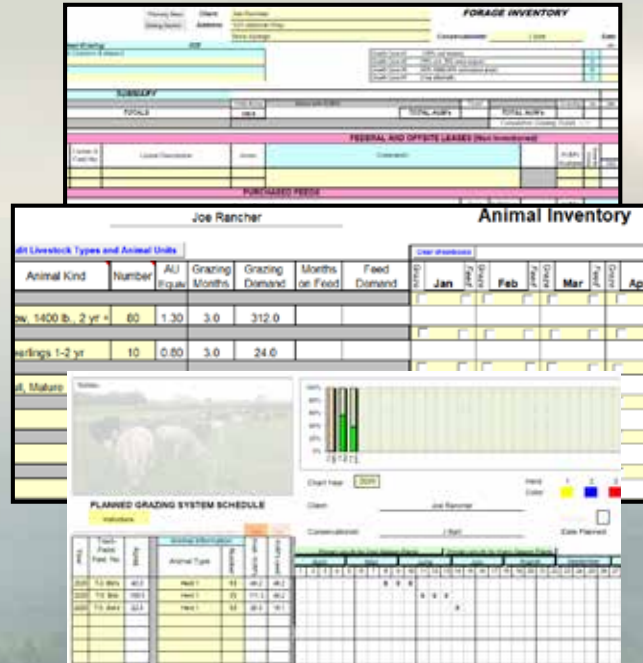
FORAGE INVENTORY

Client: Joe Rancher

Address:

Conservationist:

SUBTOTALS

TOTALS

TOTAL AUM's

TOTAL AUM's

FEDERAL AND OFFSITE LEASES

Legal Description

Acres

Comments

PURCHASED FEEDS

Joe Rancher

Animal Inventory

Edit Livestock Types and Animal Units

Clear checkboxes

| Animal Kind | Number | AU Equiv | Grazing Months | Grazing Demand | Months on Feed | Feed Demand | Jan | Feb | Mar | Ap |
|---|---|---|---|---|---|---|---|---|---|---|
| Cow, 1400 lb., 2 yr + | 80 | 1.30 | 3.0 | 312.0 | | | | | | |
| Yearlings 1-2 yr | 10 | 0.80 | 3.0 | 24.0 | | | | | | |
| Bull, Mature | | | | | | | | | | |

PLANNED GRAZING SYSTEM SCHEDULE

Instructions

Chart Year: 2009

Client: Joe Rancher

Conservationist:

Herd

Color

Date Planned

| Year | Tract-Field No. | Acres | Animal Type | Number |
|---|---|---|---|---|
| 2009 | T3: 8th | 40.0 | Herd 1 | 93 |
| 2009 | T3: 8th | 160.0 | Herd 1 | 33 |
| 2009 | T3: 8th | 32.0 | Herd 1 | 53 |